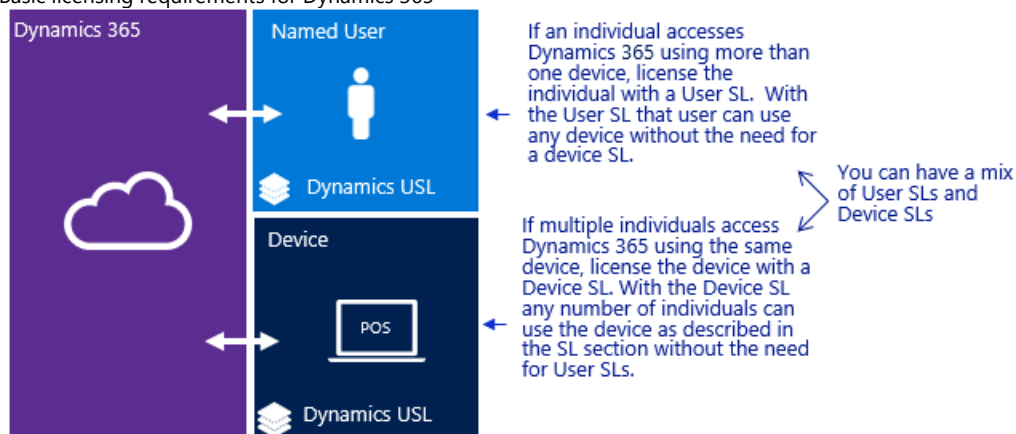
Basic licensing requirements for Dynamics 365

Dynamics 365

Named User

Dynamics USL

Device

POS

Dynamics USL

If an individual accesses Dynamics 365 using more than one device, license the individual with a User SL. With the User SL that user can use any device without the need for a device SL.

You can have a mix of User SLs and Device SLs

If multiple individuals access Dynamics 365 using the same device, license the device with a Device SL. With the Device SL any number of individuals can use the device as described in the SL section without the need for User SLs.